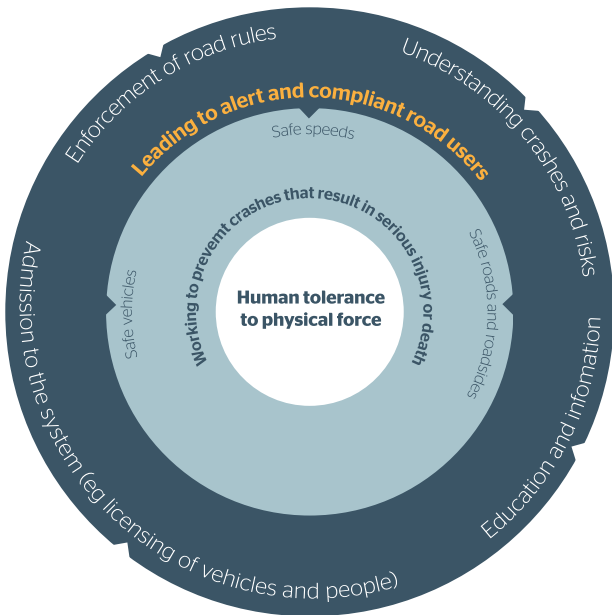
Enforcement of road rules

Understanding crashes and risks

Education and information

Admission to the system (eg licensing of vehicles and people)

Leading to alert and compliant road users

Safe speeds

Safe roads and roadsides

Safe vehicles

Working to prevemt crashes that result in serious injury or death

Human tolerance to physical force